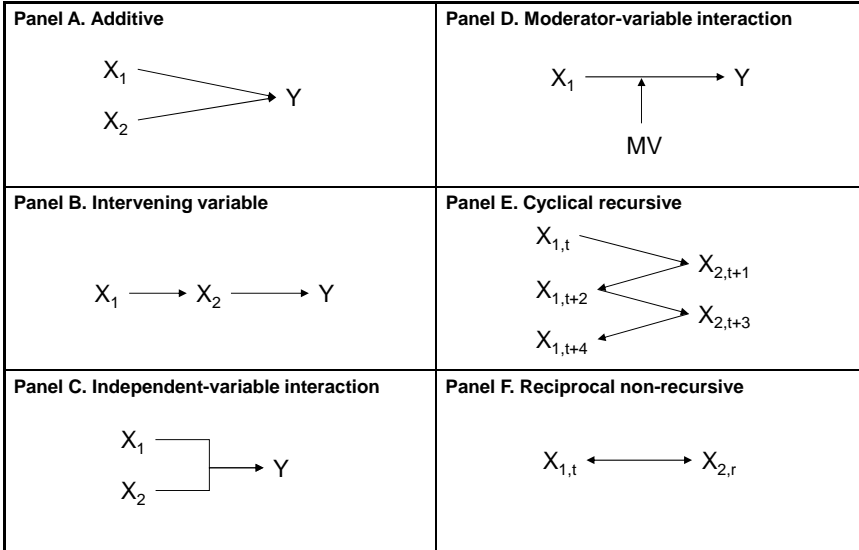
| Panel A. Additive | Panel D. Moderator-variable interaction |
|---|---|
| $X_1$ $X_2$ Y | $X_1$ Y MV |
| **Panel B. Intervening variable** | **Panel E. Cyclical recursive** |
| $X_1$ $X_2$ Y | $X_{1,t}$ $X_{2,t+1}$ $X_{1,t+2}$ $X_{2,t+3}$ $X_{1,t+4}$ |
| **Panel C. Independent-variable interaction** | **Panel F. Reciprocal non-recursive** |
| $X_1$ $X_2$ Y | $X_{1,t}$ $X_{2,r}$ |